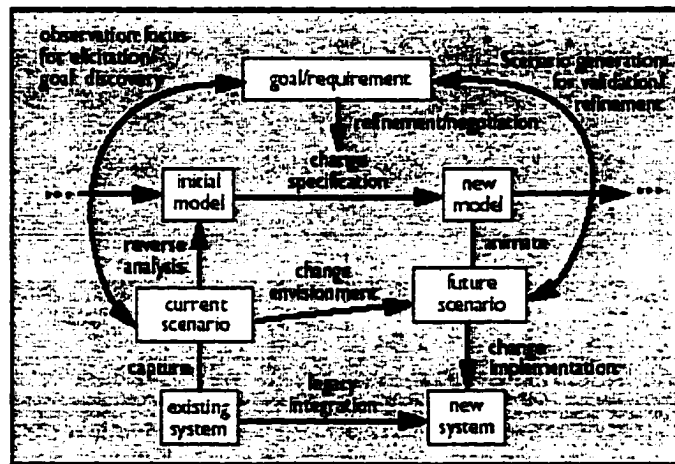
observation focus for elicitation/ goal discovery

goal/requirement

Scenario generation for validation/ refinement

refinement/negotiation

change specification

initial model

new model

reverse analysis

animate

change envisionment

current scenario

future scenario

capture

change implementation

legacy integration

existing system

new system